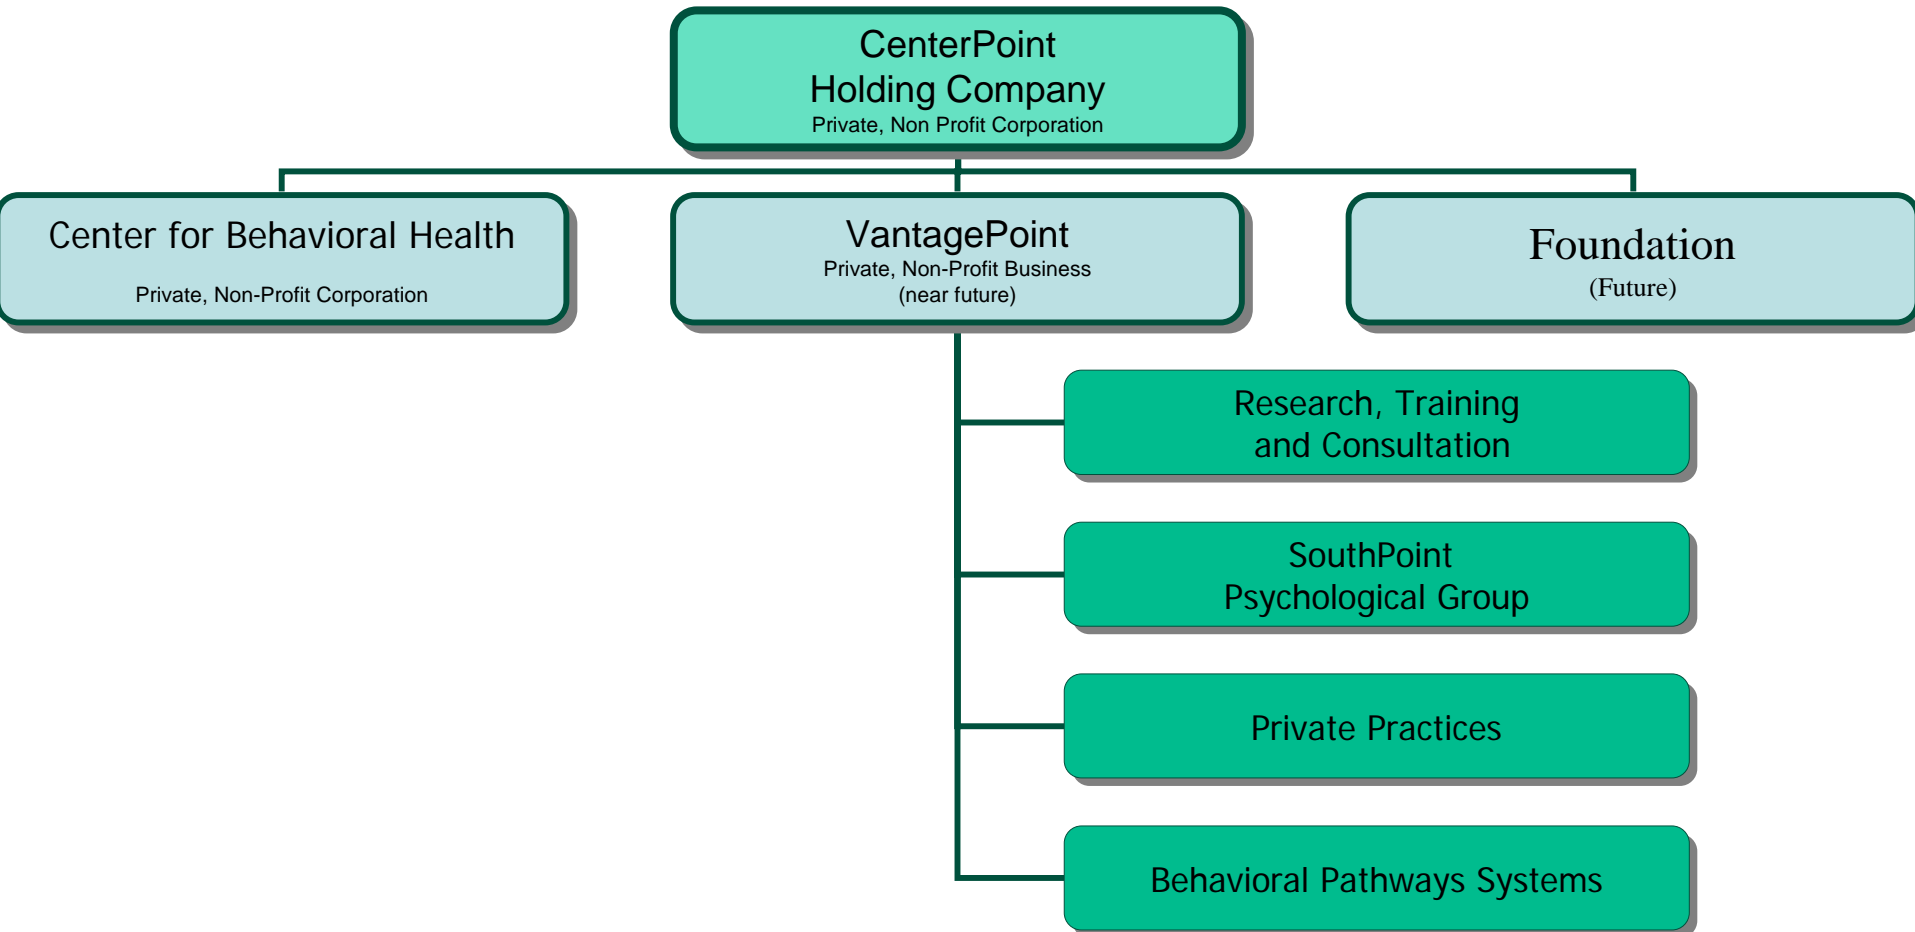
CenterPoint
Holding Company
Private, Non Profit Corporation

Center for Behavioral Health
Private, Non-Profit Corporation

VantagePoint
Private, Non-Profit Business
(near future)

Foundation
(Future)

Research, Training and Consultation

SouthPoint Psychological Group

Private Practices

Behavioral Pathways Systems